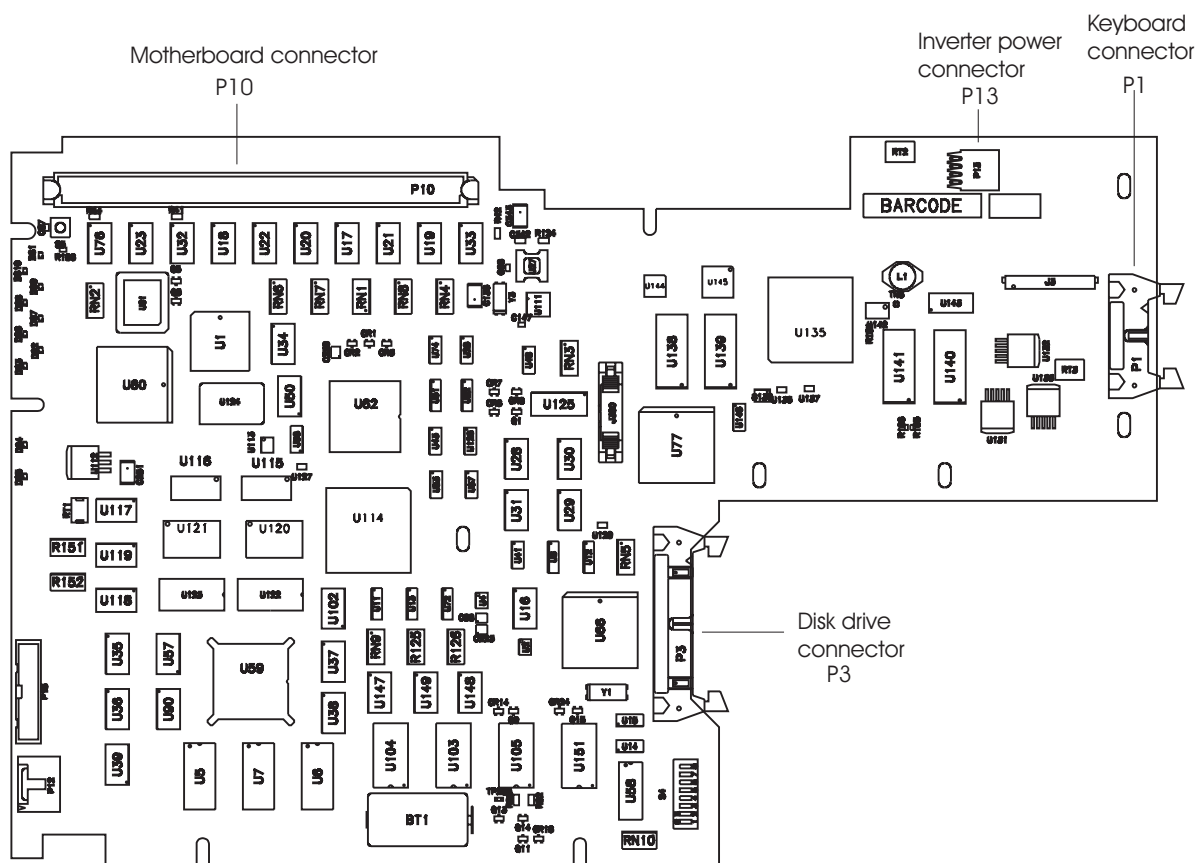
Motherboard connector
P10

Inverter power connector
P13

Keyboard connector
P1

P10

BARCODE

U76 U23 U32 U18 U22 U20 U17 U21 U19 U33

RN2 RN6 RN7 RN1 RN8 RN4

U144 U145 U135 L1 U143

U1 U34 RN3 U138 U139 U141 U140 P1

U60 U124 U50 U62 U125 U77

U116 U115 U114 U26 U30

U117 U121 U120 U31 U29

R151 U119

R152 U118 U123 U122 U102 U16 U86

RN9 R125 R126 P3 RN5

U35 U57 U59 U37

U147 U149 U148 Y1

U36 U90 U38

U39 U5 U7 U6 U104 U103 U105 U151 U58

BT1 RN10

Disk drive connector
P3